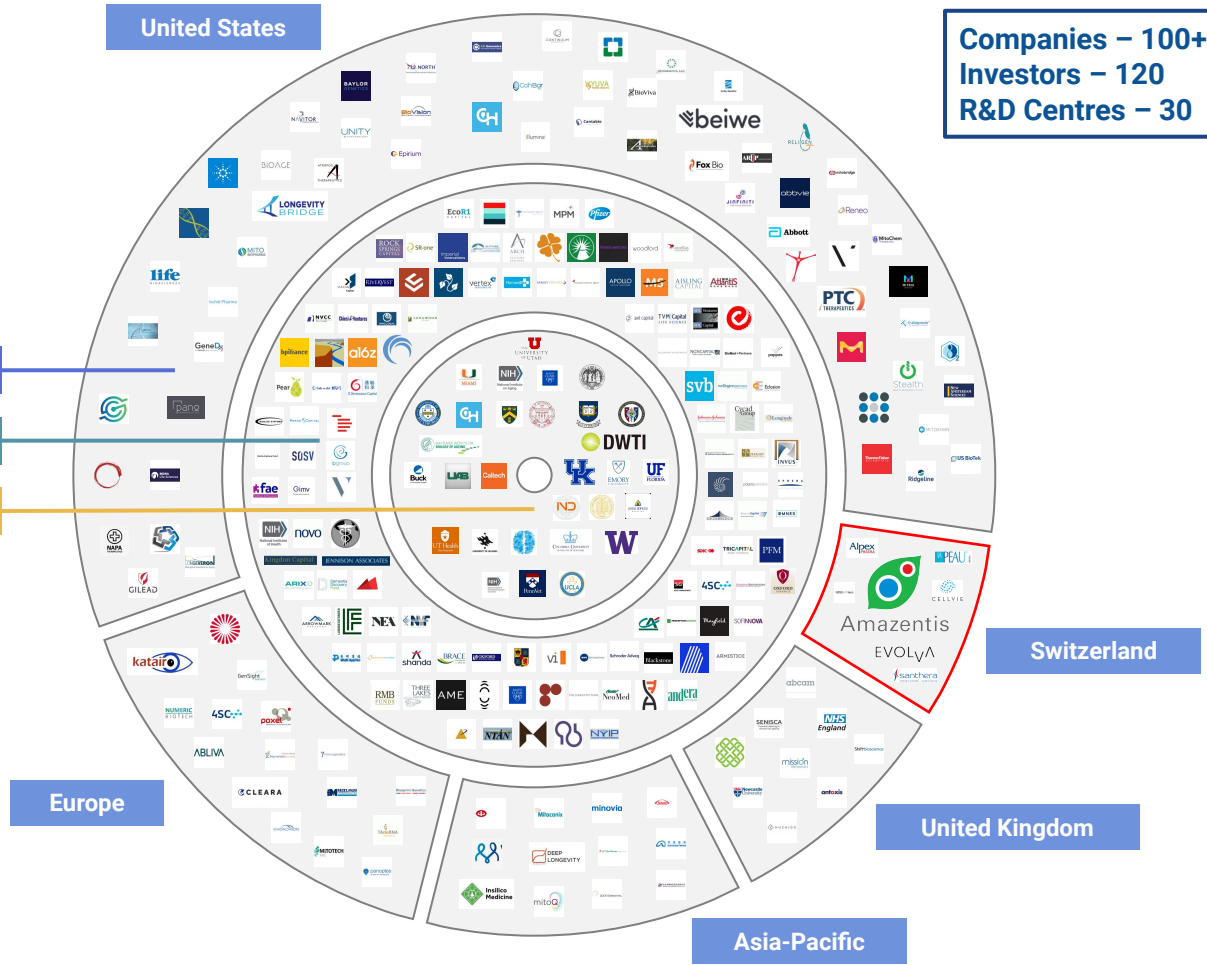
United States

Companies – 100+
Investors – 120
R&D Centres – 30

BAYLOR
NORTH
CohBar
BioViva
beiwe
NAVITOR
UNITY
BioVision
Epirium
Illumina
Fox Bio
BIOAGE
LONGEVITY BRIDGE
abbvie
Abbott
Reneo
MitoChem
PTC THERAPEUTICS
life
GeneD
MITO
Stealth
Ridgeline
US BioTek
EcoR1
MPM
Pfizer
ROCK SPRINGS CAPITAL
SR one
woodford
vertex
APOLLO
AISLING CAPITAL
ARCH
NVCC
bpifrance
a16z
TVM Capital
svb
Eclosion
Longitude
INVUS
SOSV
fae
Gimv
pang
NIH
novo
Kingdom Capital
JENNISON ASSOCIATES
ARIX
NEA
NAPA
GILEAD
UNIVERSITY OF UTAH
NIH
MIAMI
DWTI
Buck
UAB
Caltech
UK
EMORY
UF FLORIDA
ND
UT Health
W
Penn
UCLA
TRICAPITAL
PFM
4SC
SOFINNOVA
OXFORD
ARROWMARK
shanda
BRACE
vi
Blackstone
ARMISTICE
RMB FUNDS
THREE LAKES
AME
NeoMed
andera
NYIP
katairo
GenSight
NUMERIC BIOTECH
4SC
poxel
ABLIVA
CLEARA
MITOTECH
Europe
Alpex
PEAU
Amazentis
CELLVIE
EVOLVA
santhera
Switzerland
abcam
SENISCA
NHS England
mission
antoxis
Newcastle University
United Kingdom
Mitoconix
minovia
DEEP LONGEVITY
Insilico Medicine
mitoQ
Asia-Pacific